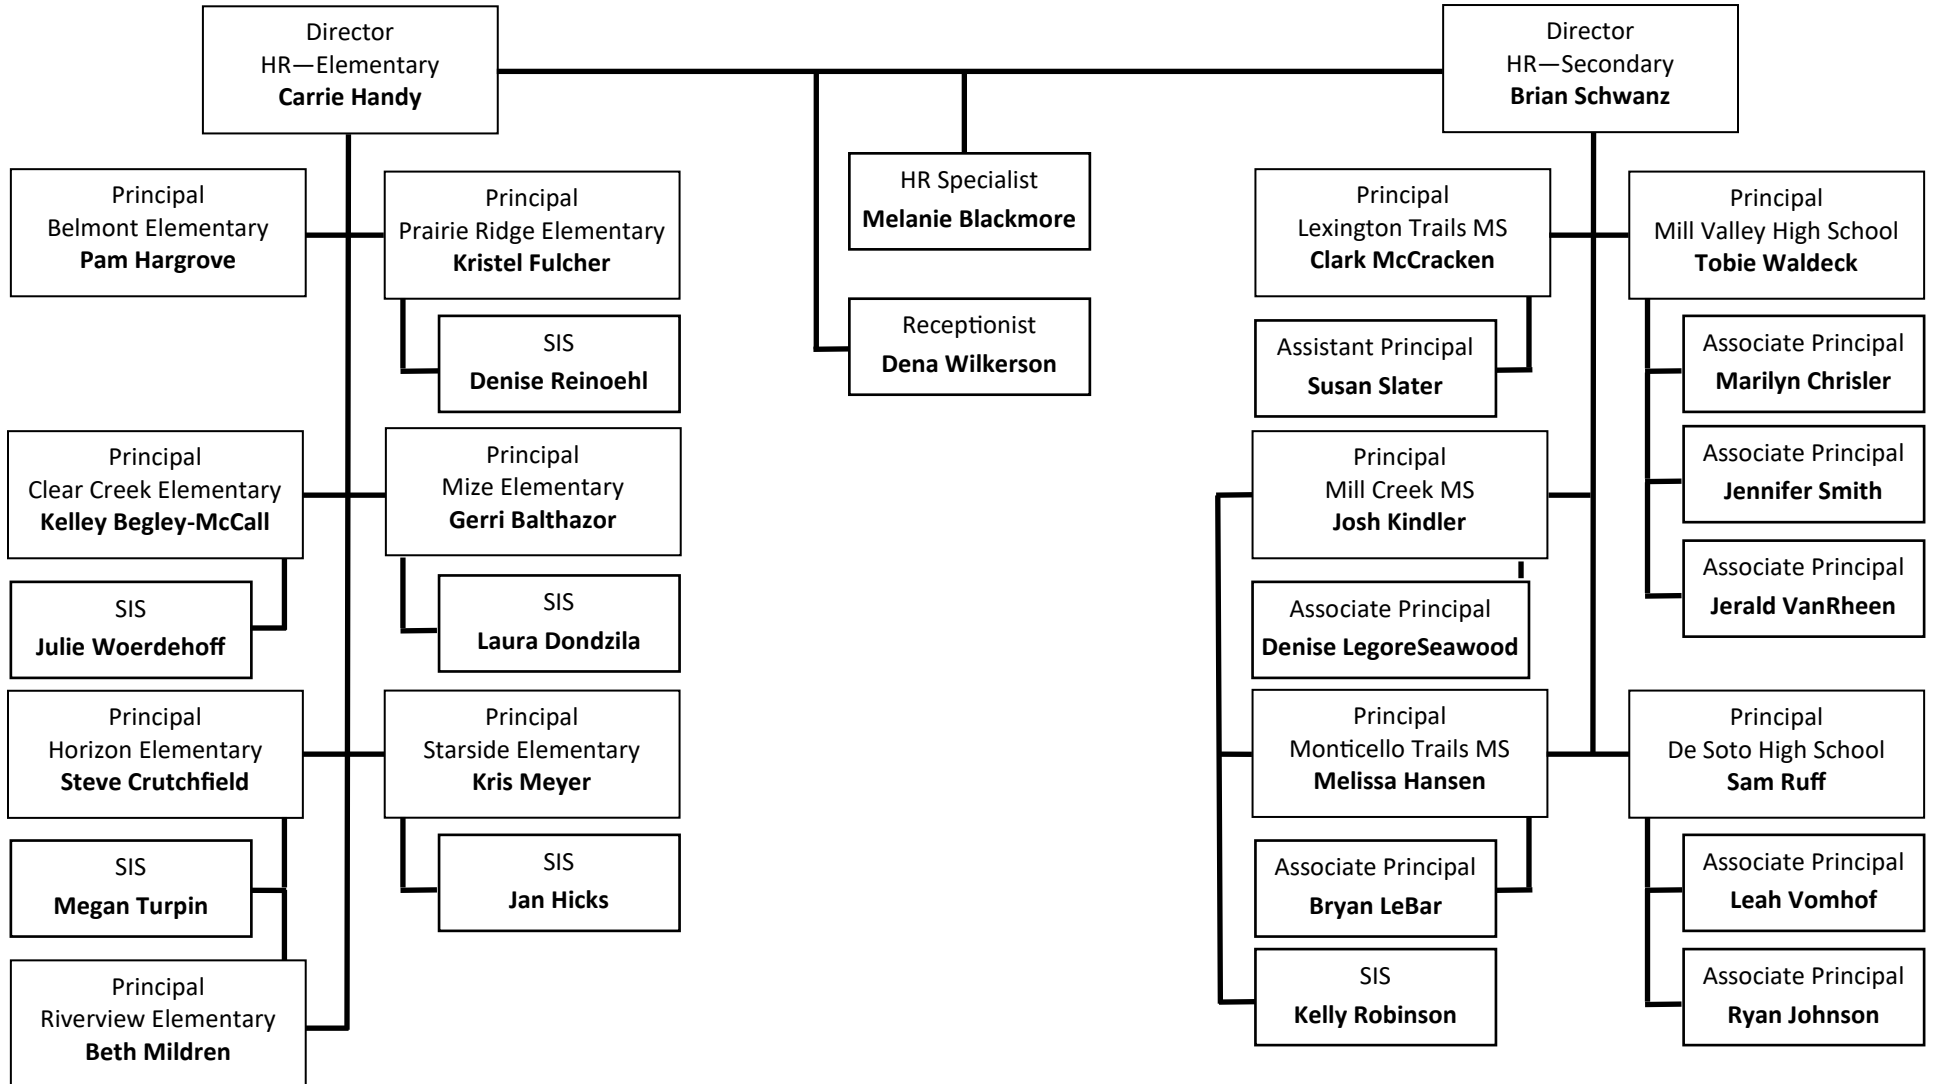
Director
HR—Elementary
**Carrie Handy**

Director
HR—Secondary
**Brian Schwanz**

HR Specialist
**Melanie Blackmore**

Receptionist
**Dena Wilkerson**

Principal
Belmont Elementary
**Pam Hargrove**

Principal
Prairie Ridge Elementary
**Kristel Fulcher**

SIS
**Denise Reinoehl**

Principal
Clear Creek Elementary
**Kelley Begley-McCall**

SIS
**Julie Woerdehoff**

Principal
Mize Elementary
**Gerri Balthazor**

SIS
**Laura Dondzila**

Principal
Horizon Elementary
**Steve Crutchfield**

SIS
**Megan Turpin**

Principal
Riverview Elementary
**Beth Mildren**

Principal
Starside Elementary
**Kris Meyer**

SIS
**Jan Hicks**

Principal
Lexington Trails MS
**Clark McCracken**

Assistant Principal
**Susan Slater**

Principal
Mill Creek MS
**Josh Kindler**

Associate Principal
**Denise LegoreSeawood**

Principal
Monticello Trails MS
**Melissa Hansen**

Associate Principal
**Bryan LeBar**

SIS
**Kelly Robinson**

Principal
Mill Valley High School
**Tobie Waldeck**

Associate Principal
**Marilyn Chrisler**

Associate Principal
**Jennifer Smith**

Associate Principal
**Jerald VanRheen**

Principal
De Soto High School
**Sam Ruff**

Associate Principal
**Leah Vomhof**

Associate Principal
**Ryan Johnson**